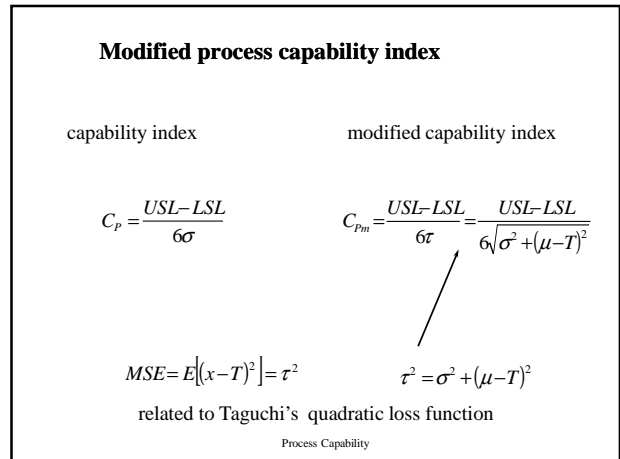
**Modified process capability index**

capability index

modified capability index

$C_P = \frac{USL - LSL}{6\sigma}$

$C_{Pm} = \frac{USL - LSL}{6\tau} = \frac{USL - LSL}{6\sqrt{\sigma^2 + (\mu - T)^2}}$

$MSE = E\left[(x - T)^2\right] = \tau^2$

$\tau^2 = \sigma^2 + (\mu - T)^2$

related to Taguchi's quadratic loss function

Process Capability